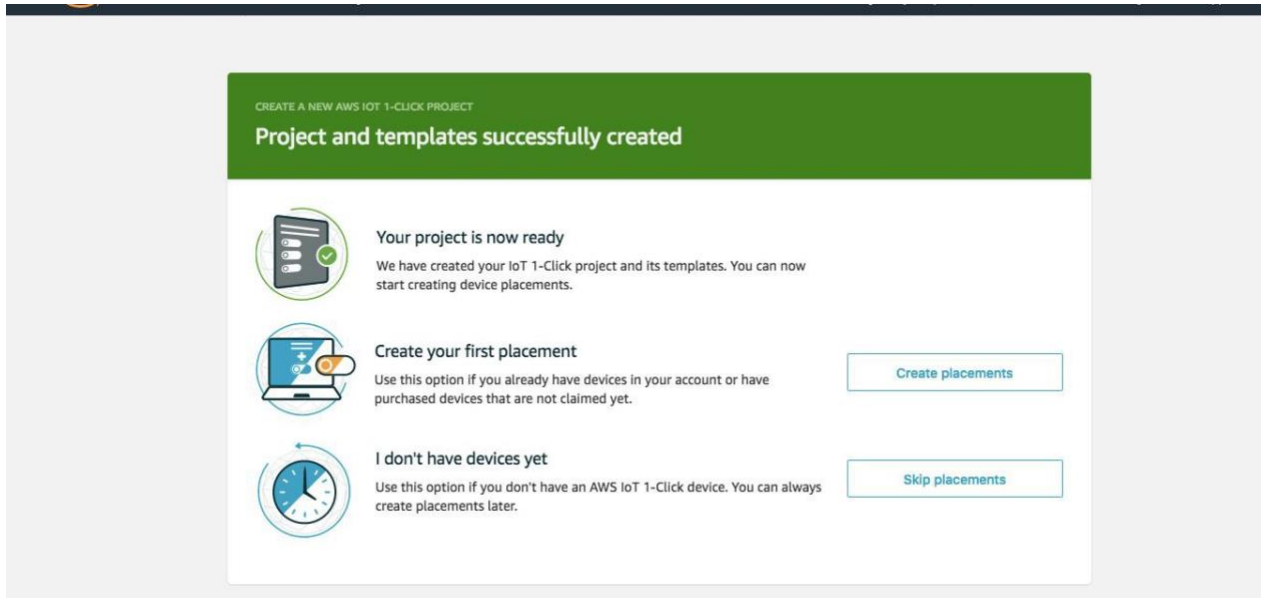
CREATE A NEW AWS IOT 1-CLICK PROJECT

Project and templates successfully created

Your project is now ready

We have created your IoT 1-Click project and its templates. You can now start creating device placements.

Create your first placement

Use this option if you already have devices in your account or have purchased devices that are not claimed yet.

Create placements

I don't have devices yet

Use this option if you don't have an AWS IoT 1-Click device. You can always create placements later.

Skip placements